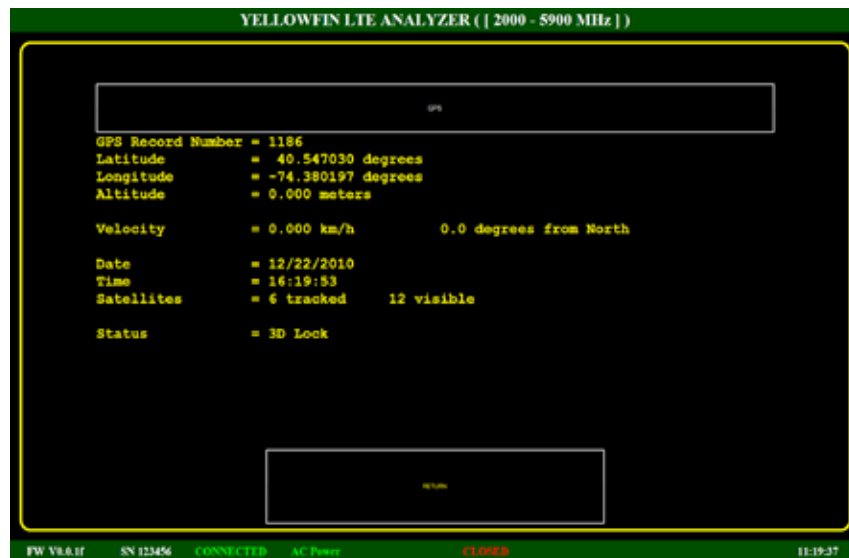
YELLOWFIN LTE ANALYZER ( [ 2000 - 5900 MHz ] )

GPS

GPS Record Number = 1186
Latitude = 40.547030 degrees
Longitude = -74.380197 degrees
Altitude = 0.000 meters

Velocity = 0.000 km/h 0.0 degrees from North

Date = 12/22/2010
Time = 16:19:53
Satellites = 6 tracked 12 visible

Status = 3D Lock

RETURN

FW V0.0.1f SN 123456 CONNECTED AC Power CLOSED 11:19:37